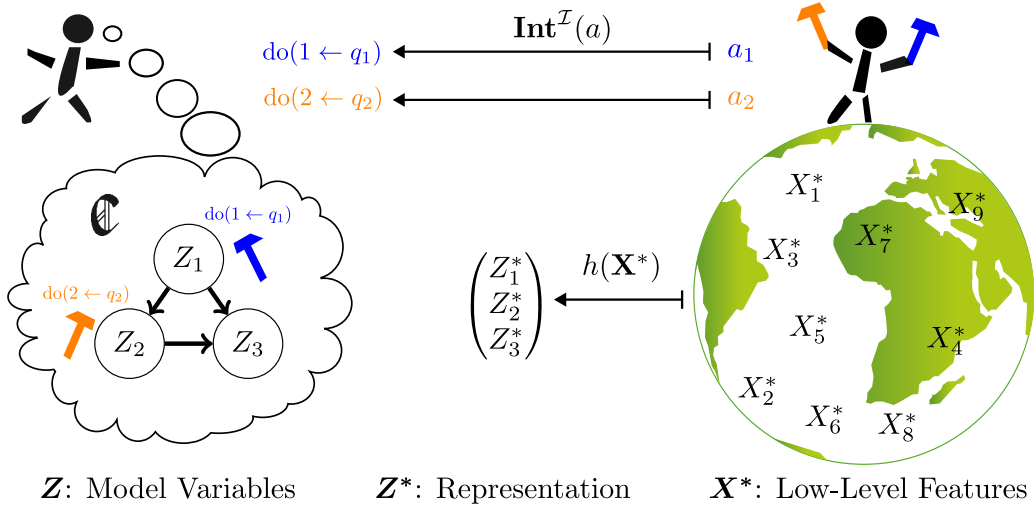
$\mathbf{Int}^{\mathcal{I}}(a)$

$\mathrm{do}(1 \leftarrow q_1)$ $a_1$

$\mathrm{do}(2 \leftarrow q_2)$ $a_2$

$\mathfrak{C}$

$\mathrm{do}(1 \leftarrow q_1)$

$Z_1$

$\mathrm{do}(2 \leftarrow q_2)$

$Z_2$ $Z_3$

$h(\mathbf{X}^*)$

$\begin{pmatrix} Z_1^* \\ Z_2^* \\ Z_3^* \end{pmatrix}$

$X_1^*$ $X_9^*$ $X_3^*$ $X_7^*$ $X_5^*$ $X_4^*$ $X_2^*$ $X_6^*$ $X_8^*$

$\boldsymbol{Z}$: Model Variables $\boldsymbol{Z^*}$: Representation $\boldsymbol{X^*}$: Low-Level Features